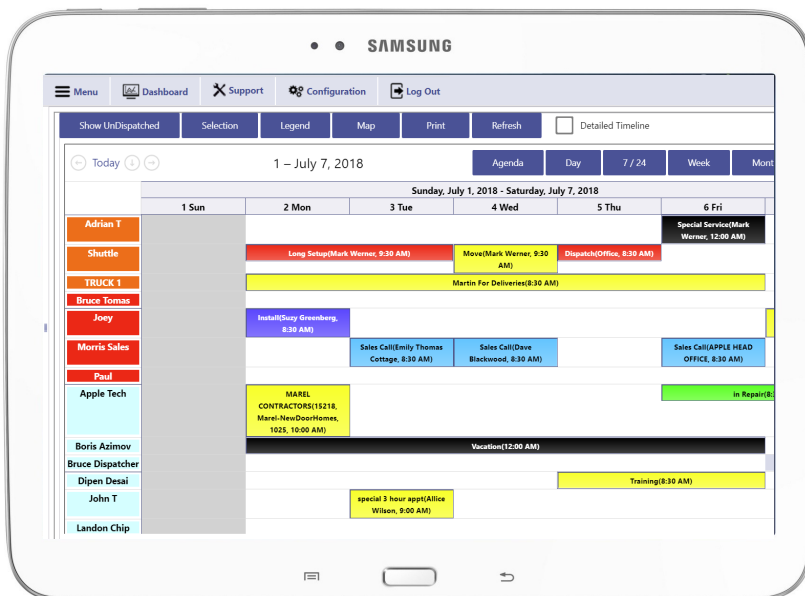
SAMSUNG

Menu Dashboard Support Configuration Log Out

Show UnDispatched Selection Legend Map Print Refresh Detailed Timeline

Today

1 – July 7, 2018

Agenda Day 7 / 24 Week Mont

Sunday, July 1, 2018 - Saturday, July 7, 2018

| | 1 Sun | 2 Mon | 3 Tue | 4 Wed | 5 Thu | 6 Fri |
|---|---|---|---|---|---|---|
| Adrian T | | | | | | Special Service(Mark Werner, 12:00 AM) |
| Shuttle | | Long Setup(Mark Werner, 9:30 AM) | | Move(Mark Werner, 9:30 AM) | Dispatch(Office, 8:30 AM) | |
| TRUCK 1 | | Martin For Deliveries(8:30 AM) | | | | |
| Bruce Tomas | | | | | | |
| Joey | | Install(Suzy Greenberg, 8:30 AM) | | | | |
| Morris Sales | | | Sales Call(Emily Thomas Cottage, 8:30 AM) | Sales Call(Dave Blackwood, 8:30 AM) | | Sales Call(APPLE HEAD OFFICE, 8:30 AM) |
| Paul | | | | | | |
| Apple Tech | | MAREL CONTRACTORS(15218, Marel-NewDoorHomes, 1025, 10:00 AM) | | | | In Repair(8: |
| Boris Azimov | | Vacation(12:00 AM) | | | | |
| Bruce Dispatcher | | | | | | |
| Dipen Desai | | | | | Training(8:30 AM) | |
| John T | | | special 3 hour appt(Allice Wilson, 9:00 AM) | | | |
| Landon Chip | | | | | | |